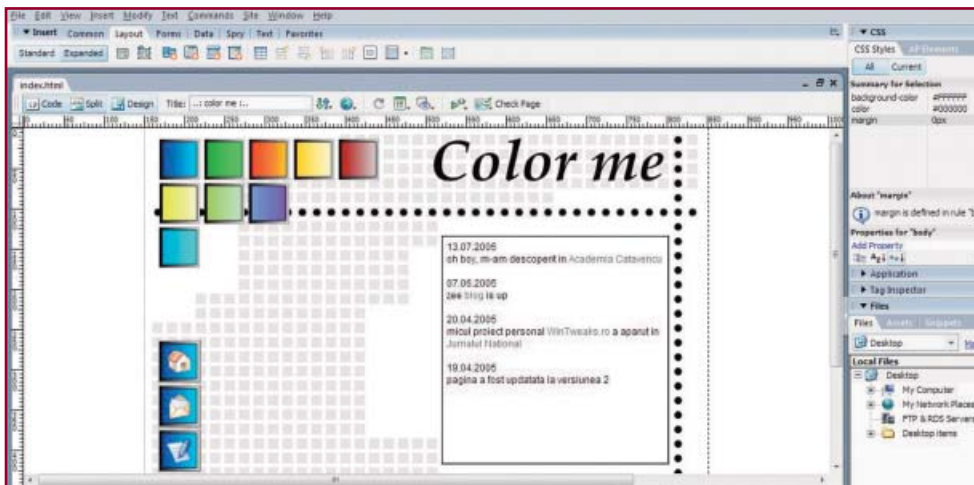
File Edit View Insert Modify Text Commands Site Window Help

▼ Insert Common Layout Forms Data Spry Text Favorites

Standard Expanded

index.html

Code Split Design Title: ...: color me :...

Check Page

Color me

13.07.2006
oh boy, m-am descoperit in Academia Catavencu

07.06.2005
zee blog is up

20.04.2005
micul proiect personal WinTweaks.ro a aparut in Jurnalul National

19.04.2005
pagina a fost updatata la versiunea 2

▼ CSS

CSS Styles AP Elements

All Current

Summary for Selection

background-color #FFFFFF
color #000000
margin 0px

About "margin"

margin is defined in rule "b

Properties for "body"

Add Property

▶ Application

▶ Tag Inspector

▼ Files

Files Assets Snippets

Desktop

Local Files

Desktop
My Computer
My Network Places
FTP & RDS Servers
Desktop items